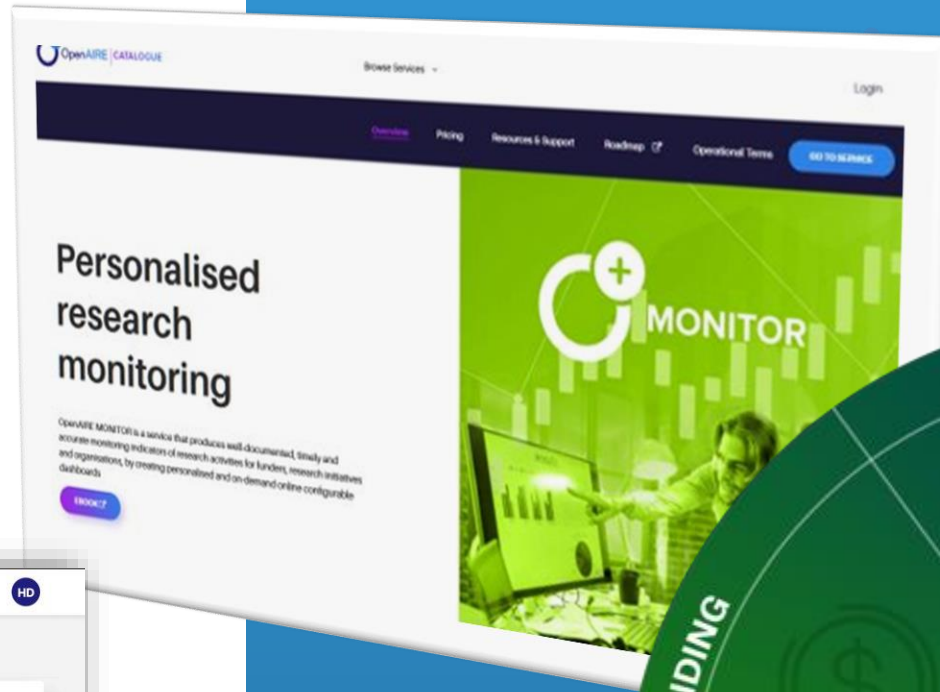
OpenAIRE | CATALOGUE

Browse Services

Login

Overview

Pricing

Resources & Support

Roadmap

Operational Terms

GO TO SERVICE

Personalised research monitoring

OpenAIRE MONITOR is a service that produces well documented, timely and accurate monitoring indicators of research activities for funders, research initiatives and organisations, by creating personalised and on-demand online configurable dashboards

EBOOK

MONITOR

HD

DING